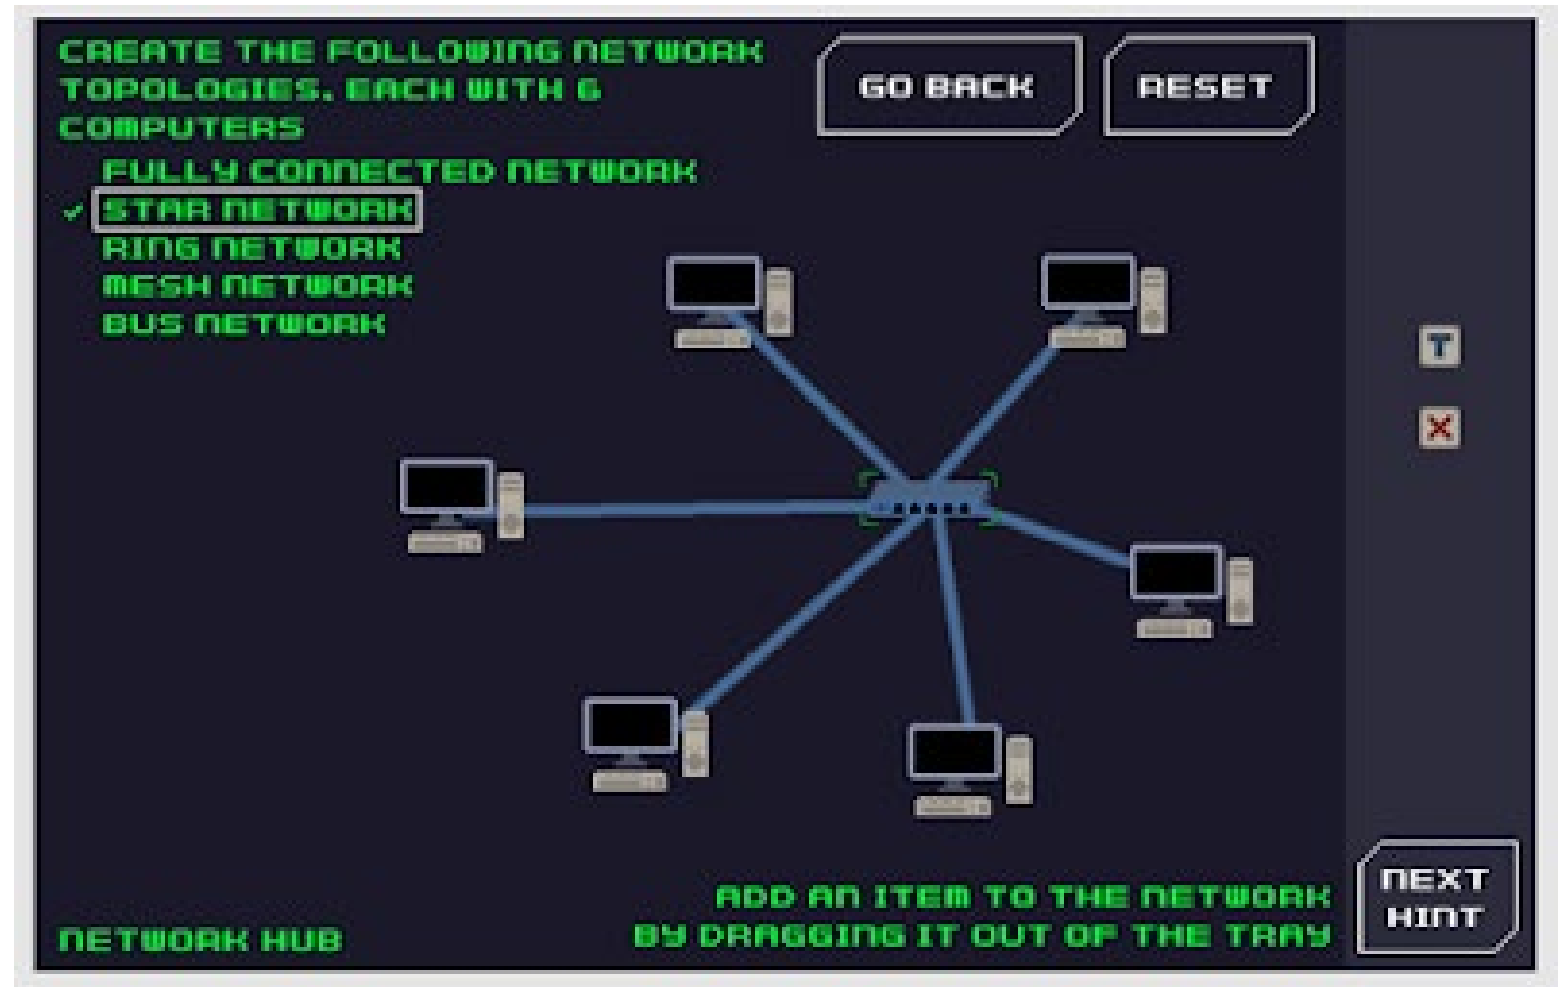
CREATE THE FOLLOWING NETWORK TOPOLOGIES, EACH WITH 6 COMPUTERS

GO BACK

RESET

FULLY CONNECTED NETWORK
✓ STAR NETWORK
RING NETWORK
MESH NETWORK
BUS NETWORK

T

X

NETWORK HUB

ADD AN ITEM TO THE NETWORK BY DRAGGING IT OUT OF THE TRAY

NEXT HINT